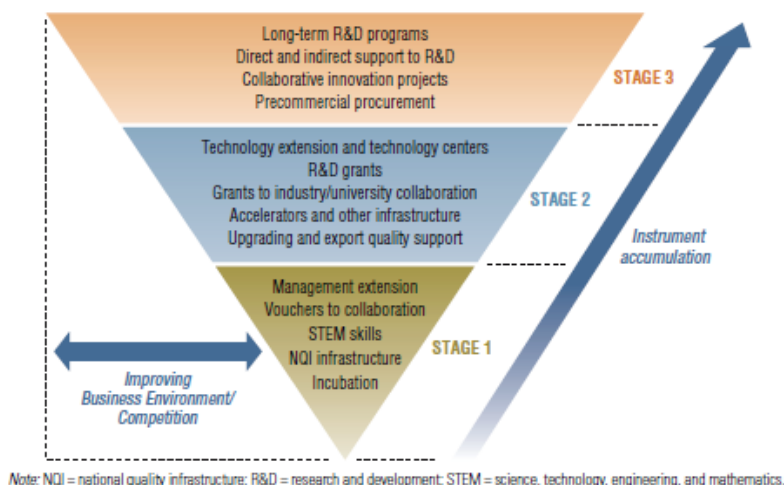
Long-term R&D programs
Direct and indirect support to R&D
Collaborative innovation projects
Precommercial procurement

STAGE 3

Technology extension and technology centers
R&D grants
Grants to industry/university collaboration
Accelerators and other infrastructure
Upgrading and export quality support

STAGE 2

Instrument accumulation

Management extension
Vouchers to collaboration
STEM skills
NQI infrastructure
Incubation

STAGE 1

Improving Business Environment/ Competition

Note: NQI = national quality infrastructure; R&D = research and development; STEM = science, technology, engineering, and mathematics.